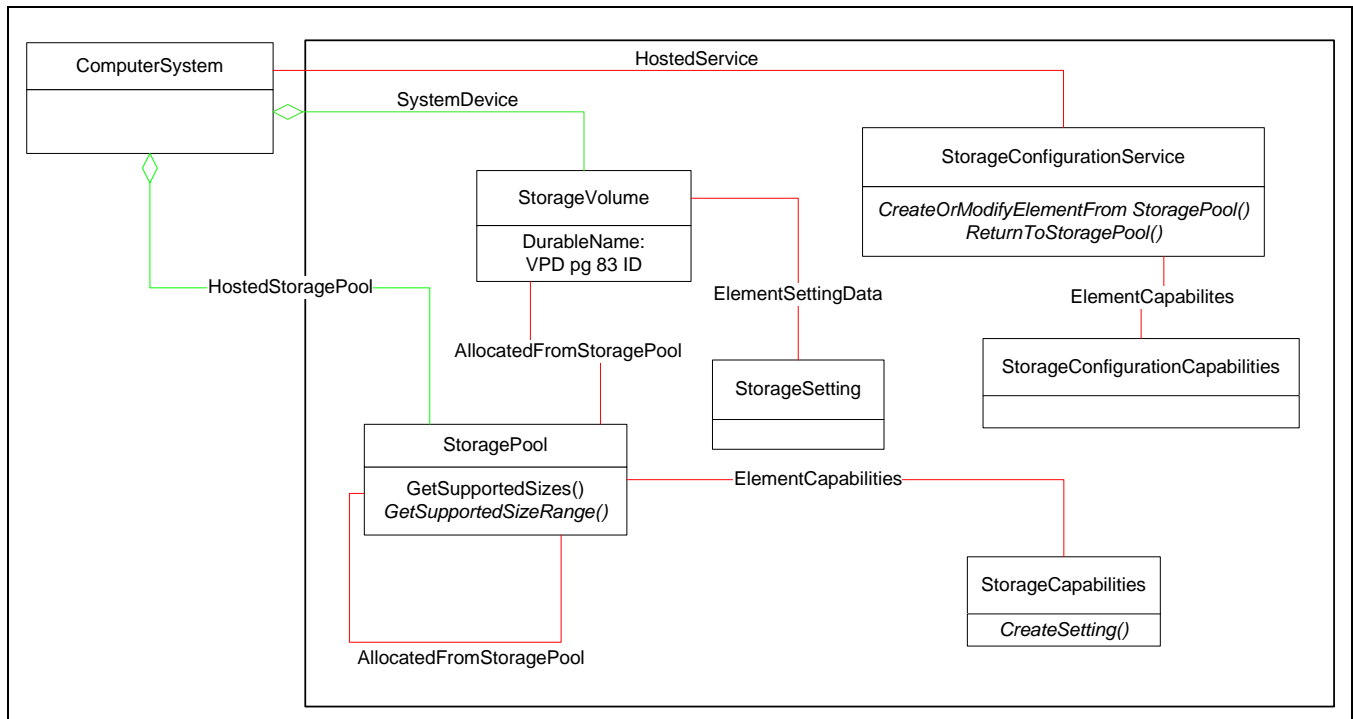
ComputerSystem

HostedService

SystemDevice

StorageConfigurationService

*CreateOrModifyElementFrom StoragePool()*
*ReturnToStoragePool()*

StorageVolume

DurableName:
VPD pg 83 ID

HostedStoragePool

ElementSettingData

ElementCapabilites

AllocatedFromStoragePool

StorageSetting

StorageConfigurationCapabilities

StoragePool

GetSupportedSizes()
*GetSupportedSizeRange()*

ElementCapabilities

StorageCapabilities

*CreateSetting()*

AllocatedFromStoragePool